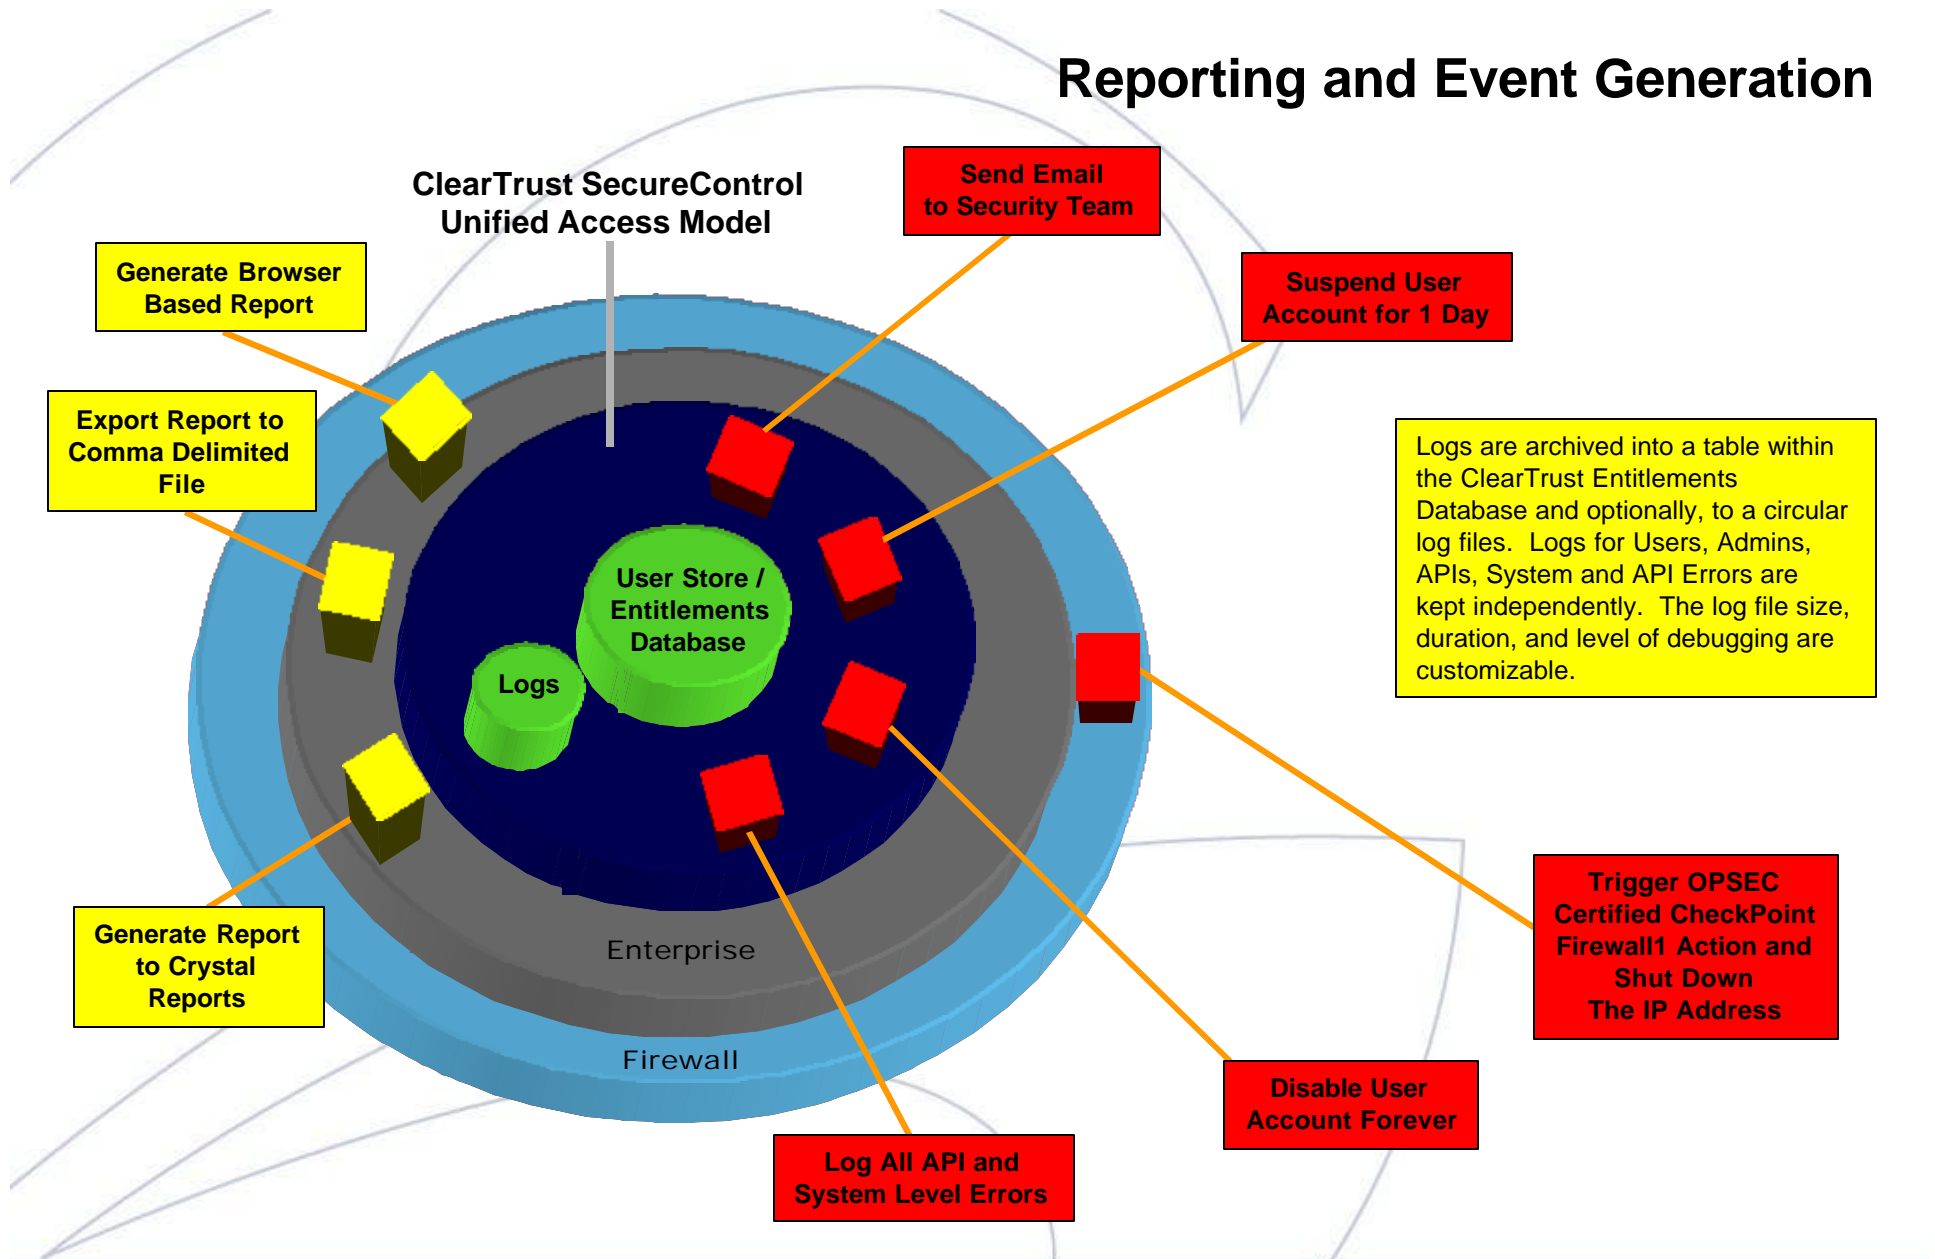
Reporting and Event Generation

ClearTrust SecureControl Unified Access Model

Send Email to Security Team

Suspend User Account for 1 Day

Generate Browser Based Report

Export Report to Comma Delimited File

Logs are archived into a table within the ClearTrust Entitlements Database and optionally, to a circular log files. Logs for Users, Admins, APIs, System and API Errors are kept independently. The log file size, duration, and level of debugging are customizable.

User Store / Entitlements Database

Logs

Enterprise

Firewall

Generate Report to Crystal Reports

Trigger OPSEC Certified CheckPoint Firewall1 Action and Shut Down The IP Address

Disable User Account Forever

Log All API and System Level Errors